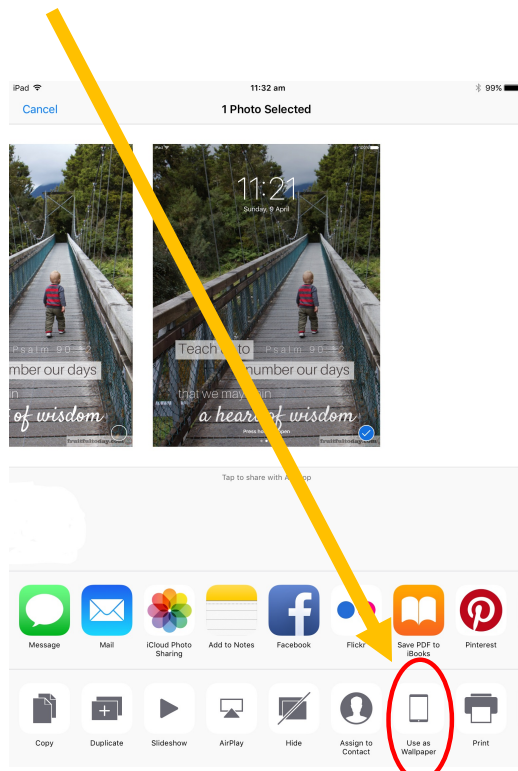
iPad
11:32 am
99%

Cancel
1 Photo Selected

Psalm 90:12
umber our days
n
of wisdom
fruitfultoday.com

11:21
Sunday, 9 April
Teach us to
Psalm 90:12
number our days
that we may gain
a heart of wisdom
Press home to open
fruitfultoday.com

Tap to share with AirDrop

Message
Mail
iCloud Photo Sharing
Add to Notes
Facebook
Flickr
Save PDF to iBooks
Pinterest

Copy
Duplicate
Slideshow
AirPlay
Hide
Assign to Contact
Use as Wallpaper
Print